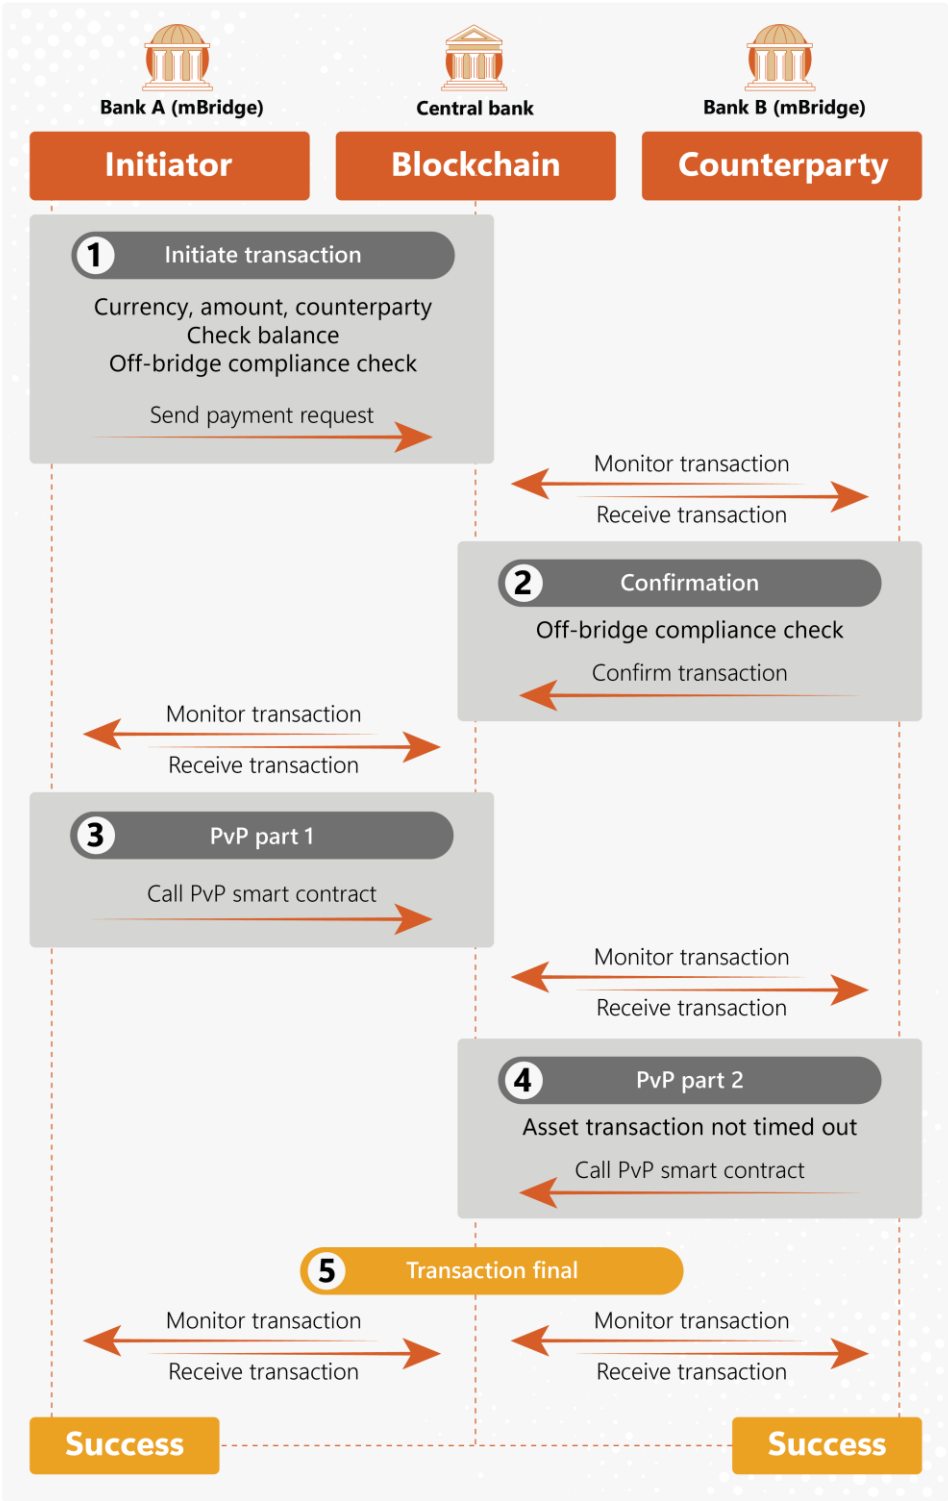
Bank A (mBridge)
Central bank
Bank B (mBridge)

Initiator
Blockchain
Counterparty

1 Initiate transaction
Currency, amount, counterparty
Check balance
Off-bridge compliance check
Send payment request

Monitor transaction
Receive transaction

2 Confirmation
Off-bridge compliance check
Confirm transaction

Monitor transaction
Receive transaction

3 PvP part 1
Call PvP smart contract

Monitor transaction
Receive transaction

4 PvP part 2
Asset transaction not timed out
Call PvP smart contract

5 Transaction final

Monitor transaction
Receive transaction

Monitor transaction
Receive transaction

Success
Success